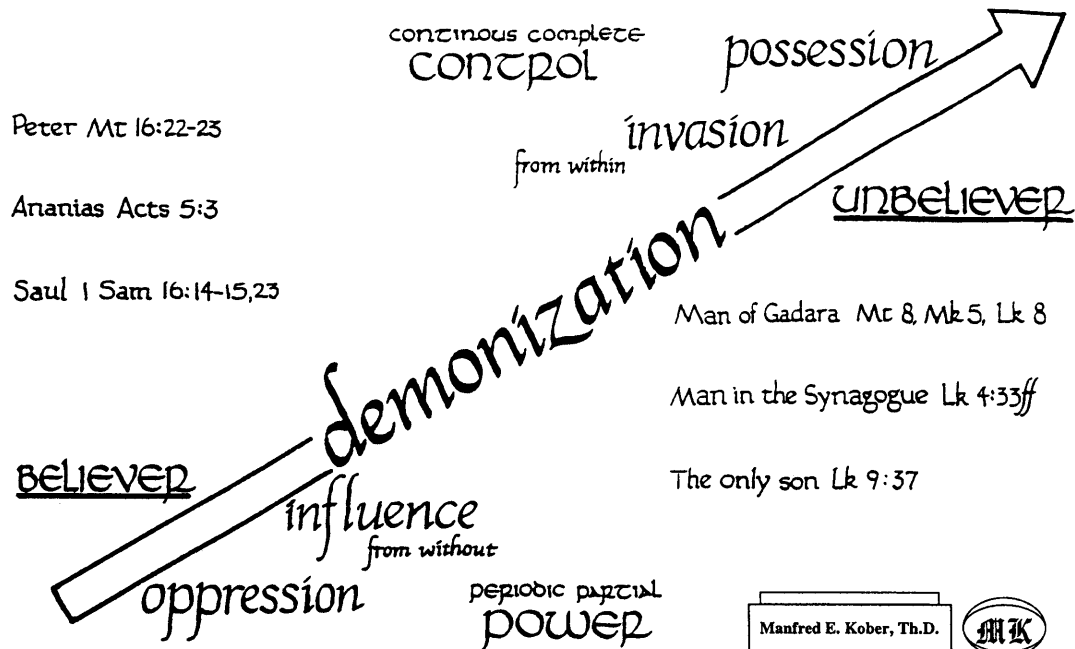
continous complete
control

possession

Peter Mt 16:22-23

invasion
from within

Ananias Acts 5:3

unbeliever

Saul 1 Sam 16:14-15,23

demonization

Man of Gadara Mt 8, Mk 5, Lk 8

Man in the Synagogue Lk 4:33ff

believer

The only son Lk 9:37

influence
from without

oppression

periodic partial
power

Manfred E. Kober, Th.D.

MK